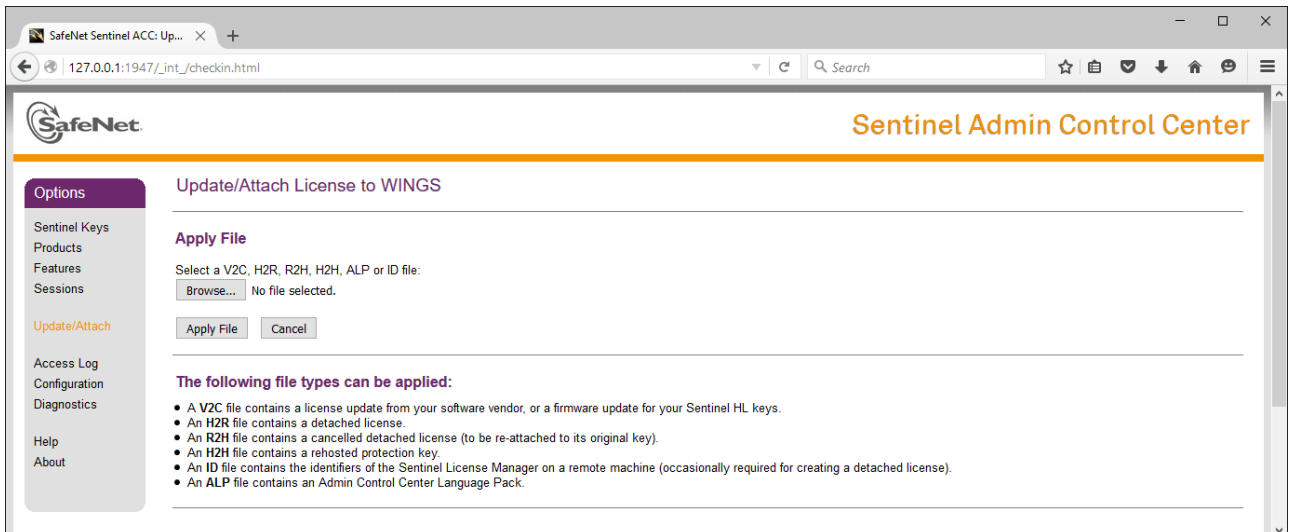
SafeNet Sentinel ACC: Up... ×

127.0.0.1:1947/_int_/checkin.html

Search

SafeNet

Sentinel Admin Control Center

Options

Sentinel Keys
Products
Features
Sessions

Update/Attach

Access Log
Configuration
Diagnostics

Help
About

Update/Attach License to WINGS

Apply File

Select a V2C, H2R, R2H, H2H, ALP or ID file:

Browse... No file selected.

Apply File Cancel

The following file types can be applied:

- A **V2C** file contains a license update from your software vendor, or a firmware update for your Sentinel HL keys.
- An **H2R** file contains a detached license.
- An **R2H** file contains a cancelled detached license (to be re-attached to its original key).
- An **H2H** file contains a rehosted protection key.
- An **ID** file contains the identifiers of the Sentinel License Manager on a remote machine (occasionally required for creating a detached license).
- An **ALP** file contains an Admin Control Center Language Pack.